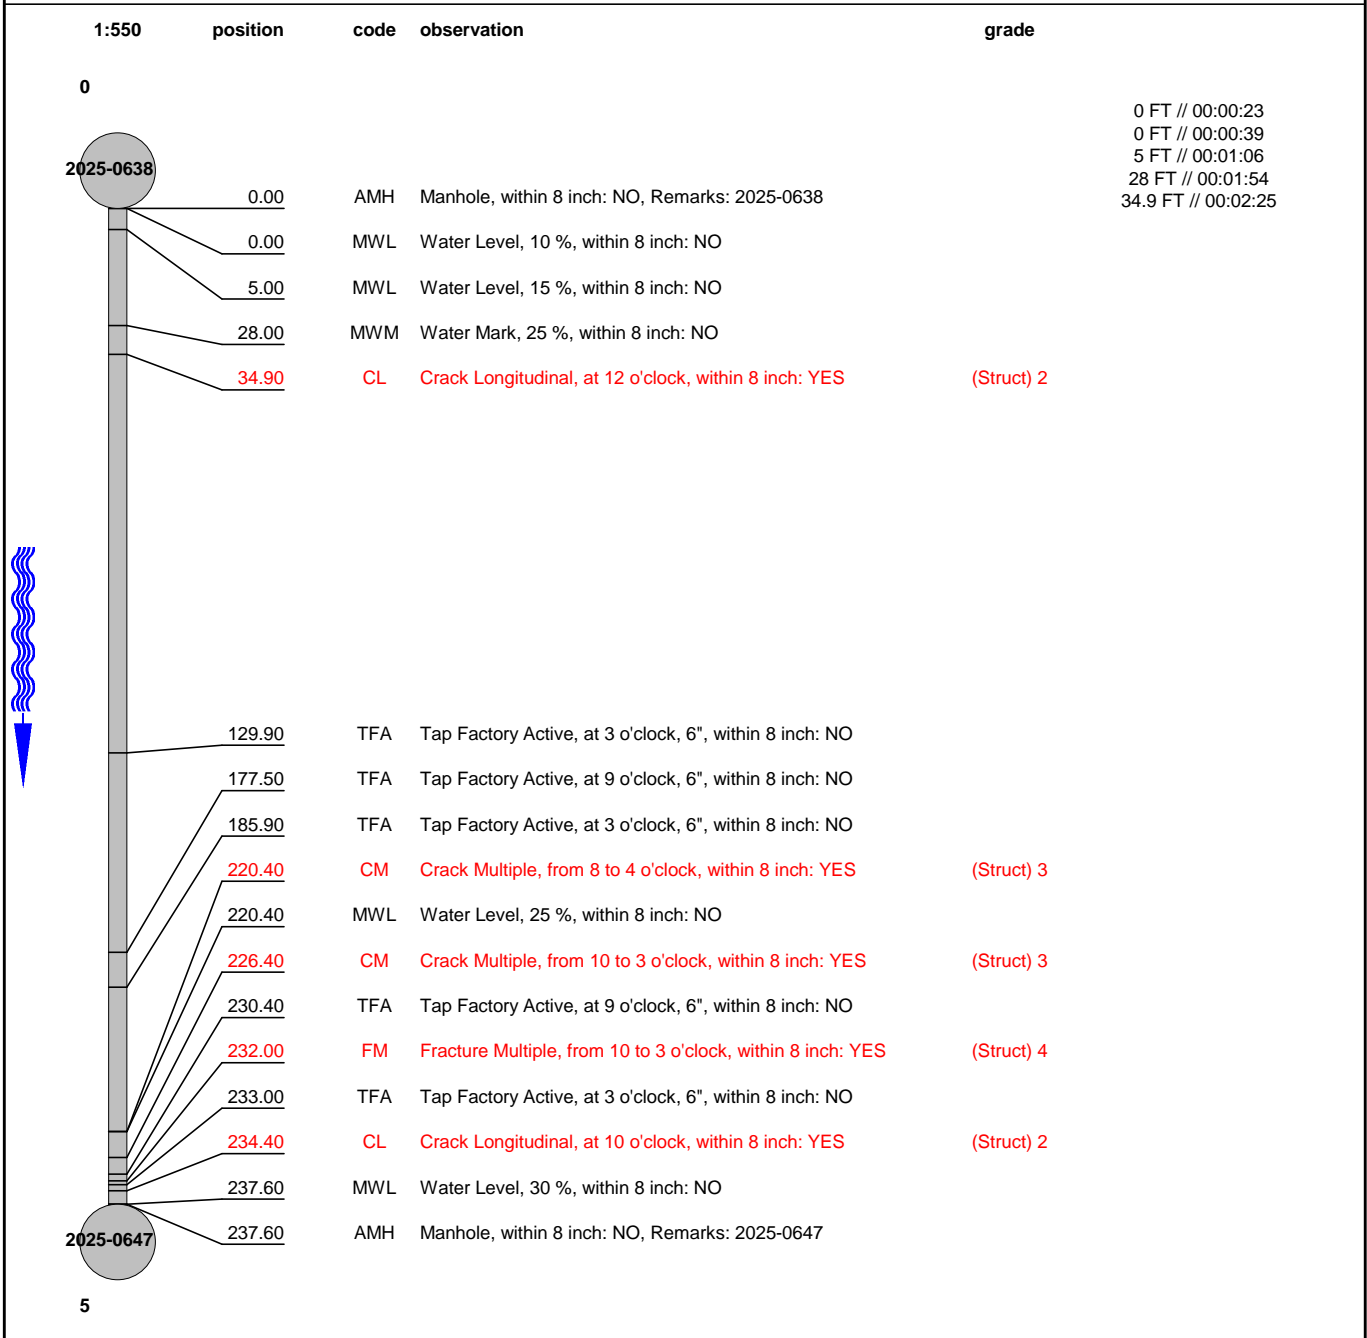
1:550 position code observation grade

0

0 FT // 00:00:23
0 FT // 00:00:39
5 FT // 00:01:06
28 FT // 00:01:54
34.9 FT // 00:02:25

2025-0638

| position | code | observation | grade |
|---|---|---|---|
| 0.00 | AMH | Manhole, within 8 inch: NO, Remarks: 2025-0638 | |
| 0.00 | MWL | Water Level, 10 %, within 8 inch: NO | |
| 5.00 | MWL | Water Level, 15 %, within 8 inch: NO | |
| 28.00 | MWM | Water Mark, 25 %, within 8 inch: NO | |
| 34.90 | CL | Crack Longitudinal, at 12 o'clock, within 8 inch: YES | (Struct) 2 |
| 129.90 | TFA | Tap Factory Active, at 3 o'clock, 6", within 8 inch: NO | |
| 177.50 | TFA | Tap Factory Active, at 9 o'clock, 6", within 8 inch: NO | |
| 185.90 | TFA | Tap Factory Active, at 3 o'clock, 6", within 8 inch: NO | |
| 220.40 | CM | Crack Multiple, from 8 to 4 o'clock, within 8 inch: YES | (Struct) 3 |
| 220.40 | MWL | Water Level, 25 %, within 8 inch: NO | |
| 226.40 | CM | Crack Multiple, from 10 to 3 o'clock, within 8 inch: YES | (Struct) 3 |
| 230.40 | TFA | Tap Factory Active, at 9 o'clock, 6", within 8 inch: NO | |
| 232.00 | FM | Fracture Multiple, from 10 to 3 o'clock, within 8 inch: YES | (Struct) 4 |
| 233.00 | TFA | Tap Factory Active, at 3 o'clock, 6", within 8 inch: NO | |
| 234.40 | CL | Crack Longitudinal, at 10 o'clock, within 8 inch: YES | (Struct) 2 |
| 237.60 | MWL | Water Level, 30 %, within 8 inch: NO | |
| 237.60 | AMH | Manhole, within 8 inch: NO, Remarks: 2025-0647 | |

2025-0647

5